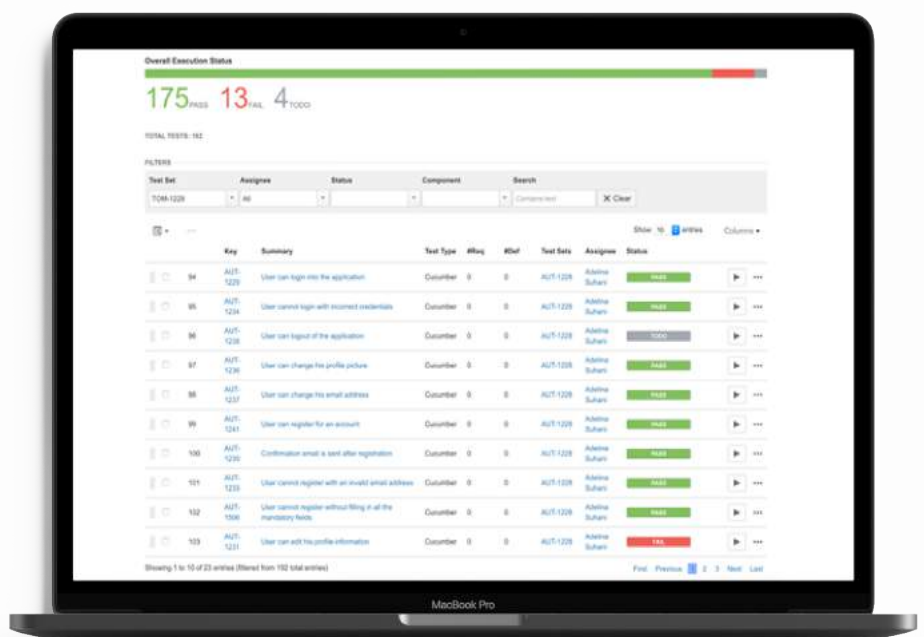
Overall Execution Status

175 PASS 13 FAIL 4 TODO

TOTAL TESTS: 192

FILTERS

| Test Set | Assignee | Status | Component | Search |
|---|---|---|---|---|
| TOM-1228 | All | | | Contains text |

X Clear

Show 10 entries Columns

| | Key | Summary | Test Type | #Req | #Def | Test Sets | Assignee | Status |
|---|---|---|---|---|---|---|---|---|
| 94 | AUT-1229 | User can login into the application | Cucumber | 0 | 0 | AUT-1228 | Adeline Suhari | PASS |
| 95 | AUT-1234 | User cannot login with incorrect credentials | Cucumber | 0 | 0 | AUT-1228 | Adeline Suhari | PASS |
| 96 | AUT-1235 | User can logout of the application | Cucumber | 0 | 0 | AUT-1228 | Adeline Suhari | TODO |
| 97 | AUT-1236 | User can change his profile picture | Cucumber | 0 | 0 | AUT-1228 | Adeline Suhari | PASS |
| 98 | AUT-1237 | User can change his email address | Cucumber | 0 | 0 | AUT-1228 | Adeline Suhari | PASS |
| 99 | AUT-1241 | User can register for an account | Cucumber | 0 | 0 | AUT-1228 | Adeline Suhari | PASS |
| 100 | AUT-1230 | Confirmation email is sent after registration | Cucumber | 0 | 0 | AUT-1228 | Adeline Suhari | PASS |
| 101 | AUT-1233 | User cannot register with an invalid email address | Cucumber | 0 | 0 | AUT-1228 | Adeline Suhari | PASS |
| 102 | AUT-1506 | User cannot register without filling in all the mandatory fields | Cucumber | 0 | 0 | AUT-1228 | Adeline Suhari | PASS |
| 103 | AUT-1231 | User can edit his profile information | Cucumber | 0 | 0 | AUT-1228 | Adeline Suhari | FAIL |

Showing 1 to 10 of 23 entries (filtered from 192 total entries)

First Previous 1 2 3 Next Last

MacBook Pro